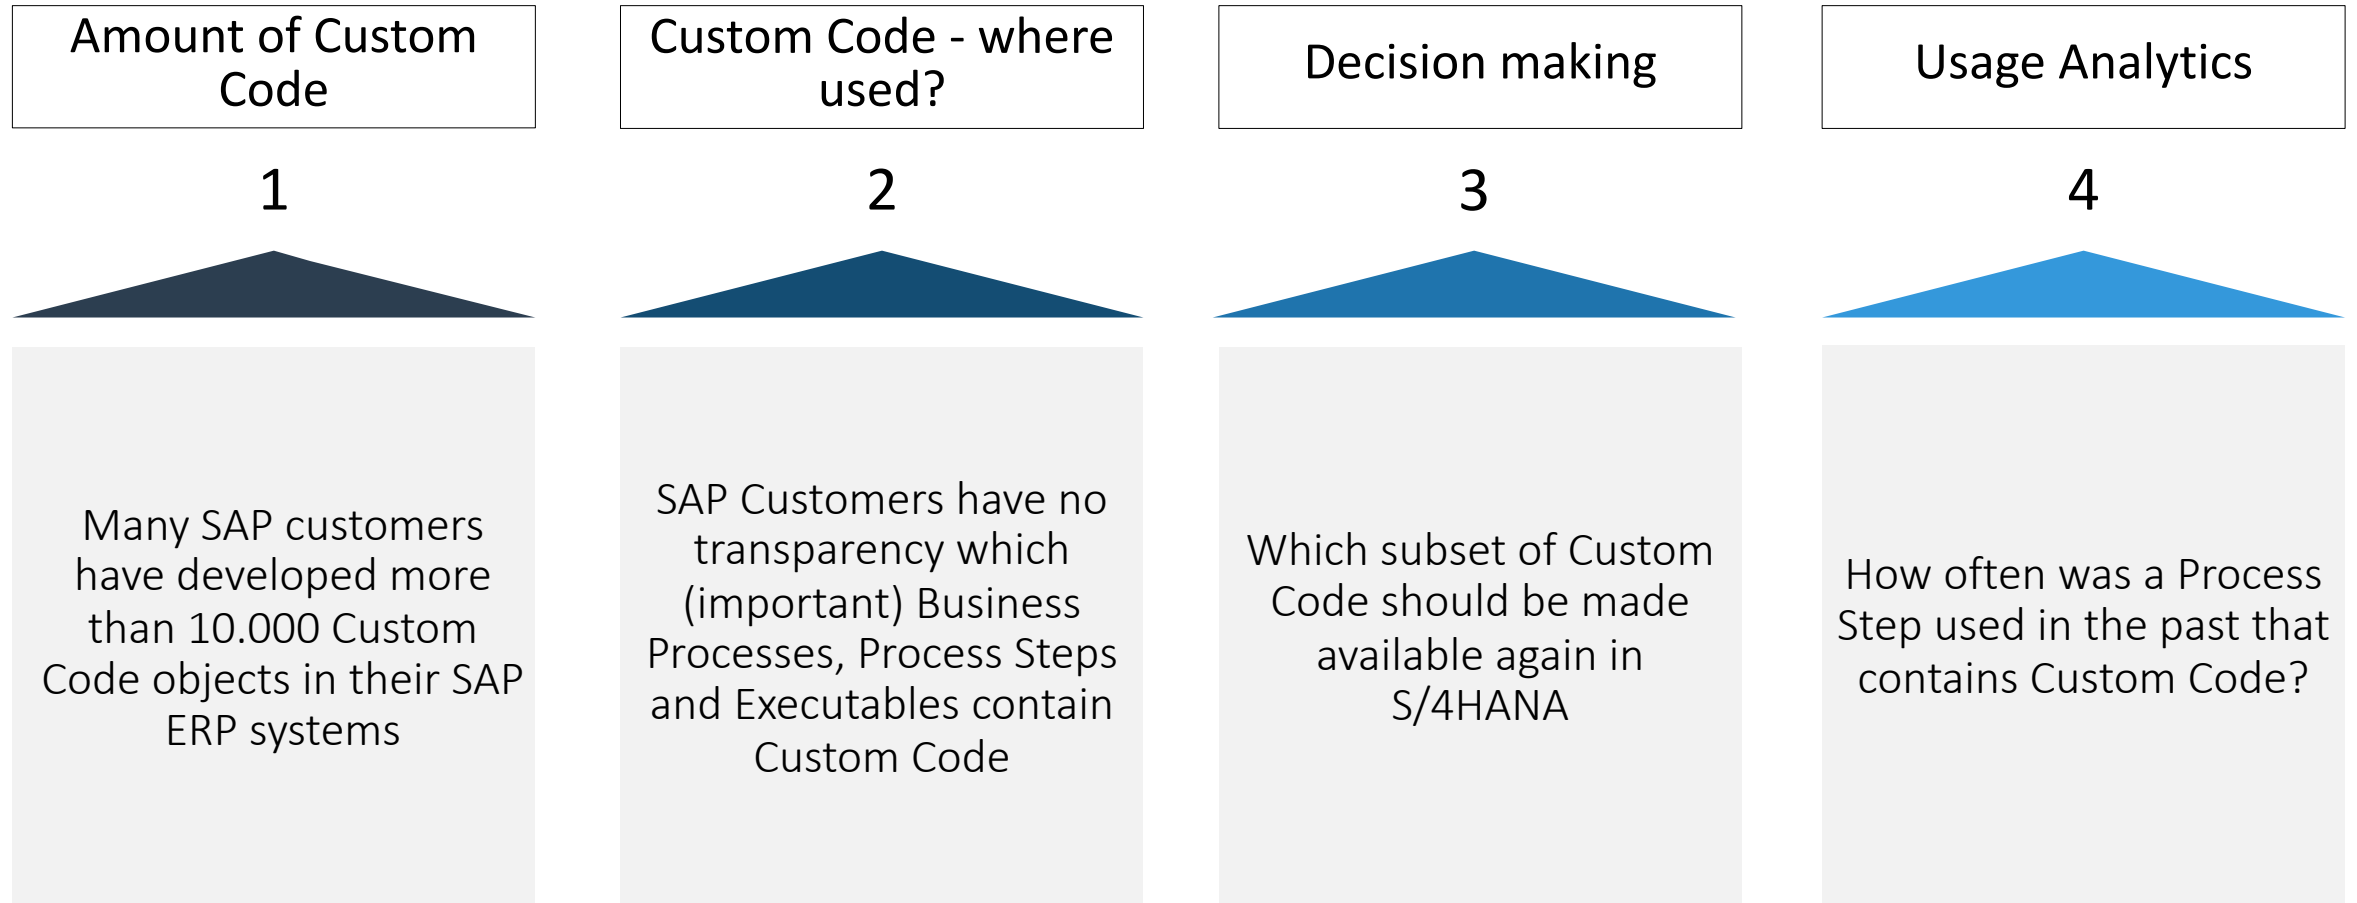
Amount of Custom Code

1

Many SAP customers have developed more than 10.000 Custom Code objects in their SAP ERP systems

Custom Code - where used?

2

SAP Customers have no transparency which (important) Business Processes, Process Steps and Executables contain Custom Code

Decision making

3

Which subset of Custom Code should be made available again in S/4HANA

Usage Analytics

4

How often was a Process Step used in the past that contains Custom Code?